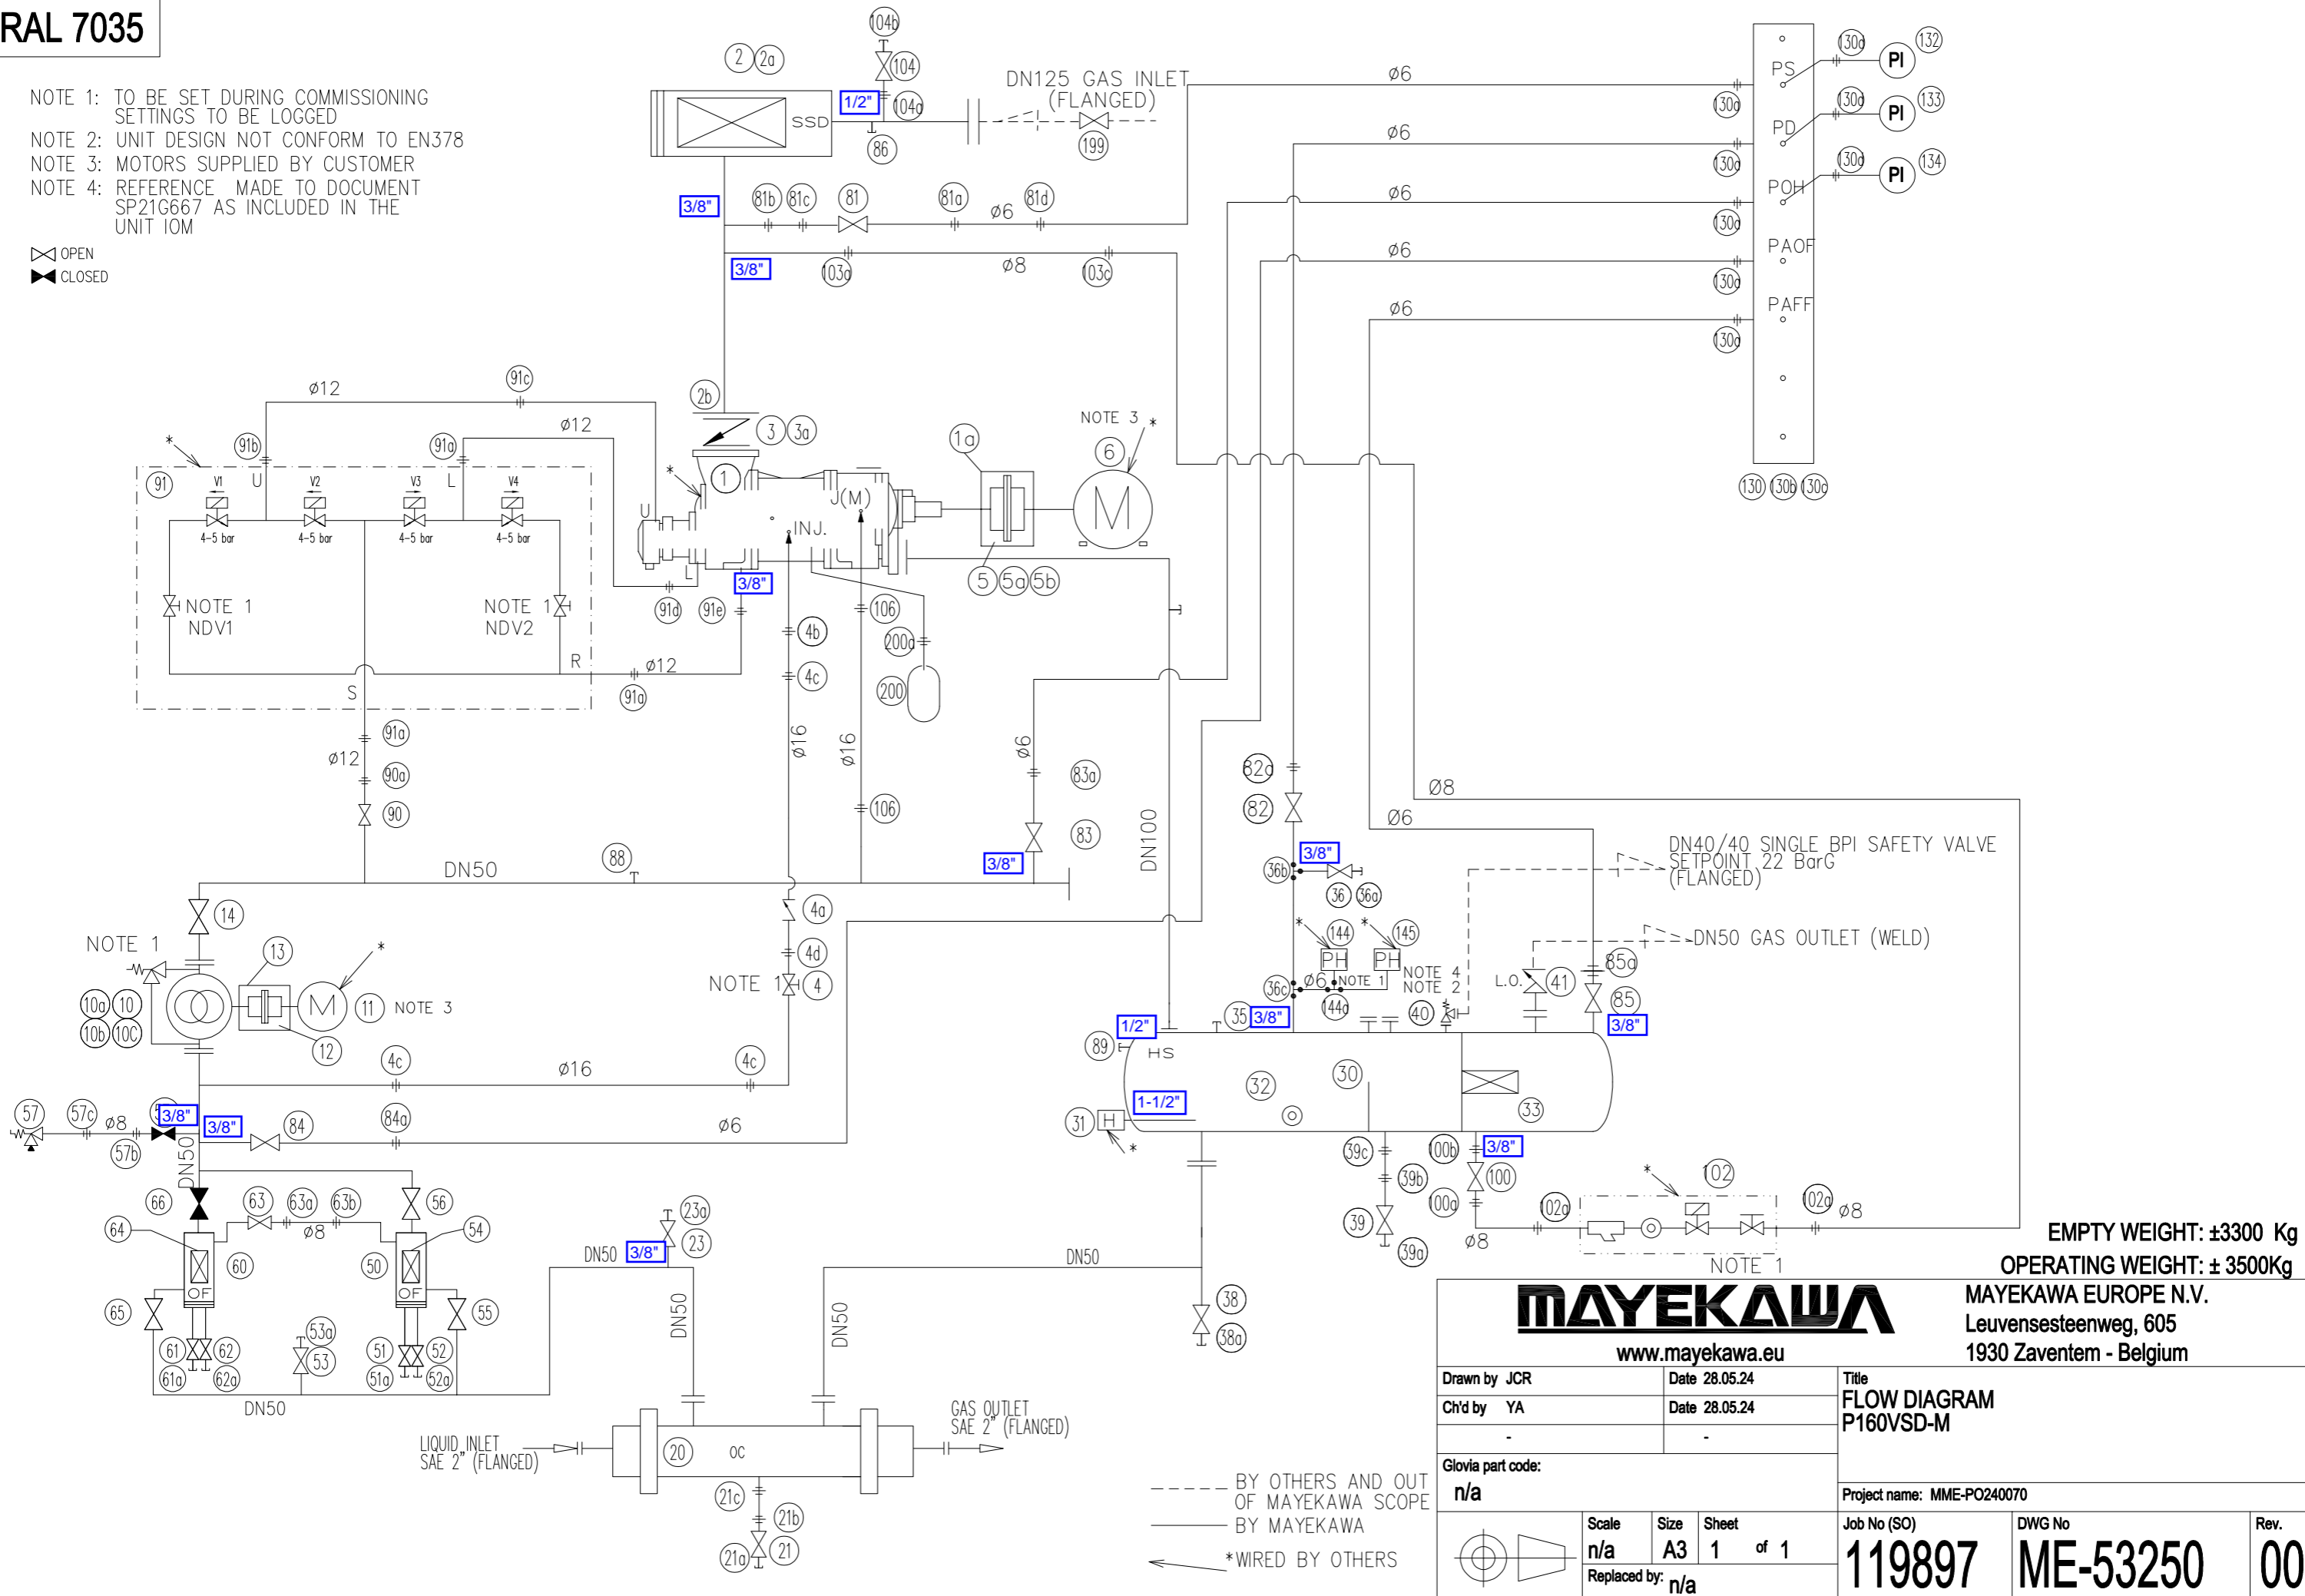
RAL 7035

NOTE 1: TO BE SET DURING COMMISSIONING SETTINGS TO BE LOGGED
NOTE 2: UNIT DESIGN NOT CONFORM TO EN378
NOTE 3: MOTORS SUPPLIED BY CUSTOMER
NOTE 4: REFERENCE MADE TO DOCUMENT SP21G667 AS INCLUDED IN THE UNIT IOM

OPEN
CLOSED

104b
2 2a
104
1/2"
104a
SSD
86
DN125 GAS INLET (FLANGED)
199
ø6
130a PS 130a PI 132
130a PD 130a PI 133
130a POH 130a PI 134
130a PAOF
130a PAFF
130a
130 130b 130c
3/8"
81b 81c 81 81a ø6 81d
3/8" 103a ø8 103c
ø6
ø6
ø6
ø6
2b
ø12
91c
ø12
3 3a
1a
NOTE 3 *
6
91b 91a
*
91
V1 V2 V3 V4
U L
4-5 bar 4-5 bar 4-5 bar 4-5 bar
1
U
J(M)
INJ.
L
3/8"
5 5a 5b
NOTE 1 NOTE 1
NDV1 NDV2
91d 91e
106
4b
200a
R
ø12
4c
200
S
91a
91a
ø12
90a
90
ø16
ø16
106
ø6
83a
83
3/8"
DN100
82a
82
Ø8
ø6
DN40/40 SINGLE BPI SAFETY VALVE SETPOINT 22 BarG (FLANGED)
3/8"
36b
36 36a
DN50
88
14
4a
NOTE 1
13
*
4d
NOTE 1 4
11 NOTE 3
10a 10
10b 10C
12
*144 *145
PH PH NOTE 4 NOTE 2
36c ø6 NOTE 1
144a
DN50 GAS OUTLET (WELD)
L.O. 41
85a
85
3/8"
35 3/8"
40
1/2"
89
HS
32
30
4c 4c
ø16
57 57c ø8 3/8" 3/8" 84 84a
57b
ø6
31 H *
1-1/2"
33
39c 100b 3/8"
100
39b
100a
39
39a
ø8
102a
*
102
102a ø8
NOTE 1
DN50
66 63 63a 63b 56
64 ø8 54
60 50
OF OF
65 55
53a
61 62 51 52
53
61a 62a 51a 52a
DN50
23a
23
DN50 3/8"
DN50
DN50
DN50
38
38a
EMPTY WEIGHT: ±3300 Kg
OPERATING WEIGHT: ± 3500Kg
LIQUID INLET SAE 2" (FLANGED)
20
OC
GAS OUTLET SAE 2" (FLANGED)
21c
21b
21a 21
BY OTHERS AND OUT OF MAYEKAWA SCOPE
BY MAYEKAWA
*WIRED BY OTHERS
MAYEKAWA
www.mayekawa.eu
MAYEKAWA EUROPE N.V.
Leuvensesteenweg, 605
1930 Zaventem - Belgium

| Drawn by JCR | Date 28.05.24 | Title FLOW DIAGRAM P160VSD-M |
|---|---|---|
| Ch'd by YA | Date 28.05.24 | |
| - | - | |
| Glovia part code: n/a | | Project name: MME-PO240070 |

| Scale n/a | Size A3 | Sheet 1 of 1 | Job No (SO) 119897 | DWG No ME-53250 | Rev. 00 |
|---|---|---|---|---|---|
| Replaced by: n/a | | | | | |